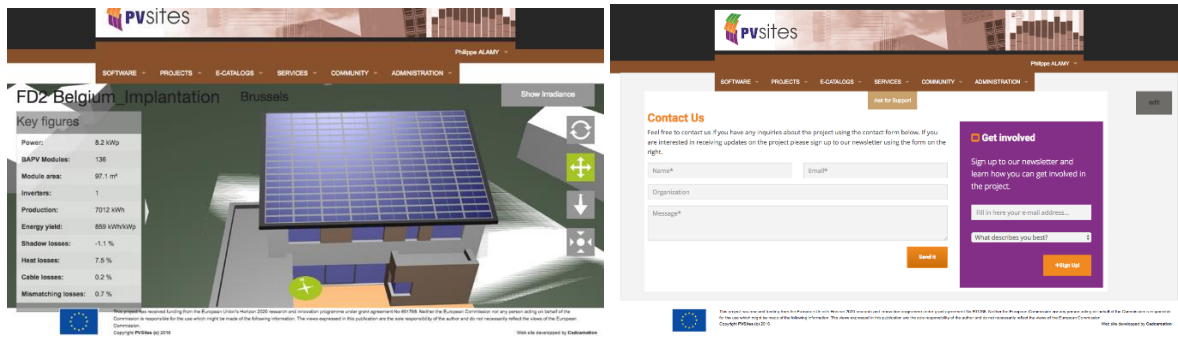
PVsites

Philippe ALAMY

SOFTWARE PROJECTS E-CATALOGS SERVICES COMMUNITY ADMINISTRATION

FD2 Belgium_Implantation Brussels

Show Irradiance

Key figures

| | |
|---|---|
| Power: | 8.2 kWp |
| BAPV Modules: | 136 |
| Module area: | 97.1 m² |
| Inverters: | 1 |
| Production: | 7012 kWh |
| Energy yield: | 859 kWh/kWp |
| Shadow losses: | -1.1 % |
| Heat losses: | 7.5 % |
| Cable losses: | 0.2 % |
| Mismatching losses: | 0.7 % |

This project has received funding from the European Union's Horizon 2020 research and innovation programme under grant agreement No 691768. Neither the European Commission nor any person acting on behalf of the Commission is responsible for the use which might be made of the following information. The views expressed in this publication are the sole responsibility of the author and do not necessarily reflect the views of the European Commission.

Copyright PVSites (c) 2016

Web site developped by Cadcamation

PVsites

Philippe ALAMY

SOFTWARE PROJECTS E-CATALOGS SERVICES COMMUNITY ADMINISTRATION

Ask for Support

edit

Contact Us

Feel free to contact us if you have any inquiries about the project using the contact form below. If you are interested in receiving updates on the project please sign up to our newsletter using the form on the right.

Name*

Email*

Organization

Message*

Send it

Get involved

Sign up to our newsletter and learn how you can get involved in the project.

Fill in here your e-mail address...

What describes you best?

+Sign Up!

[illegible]

Copyright PVSites (c) 2016

Web site developped by Cadcamation